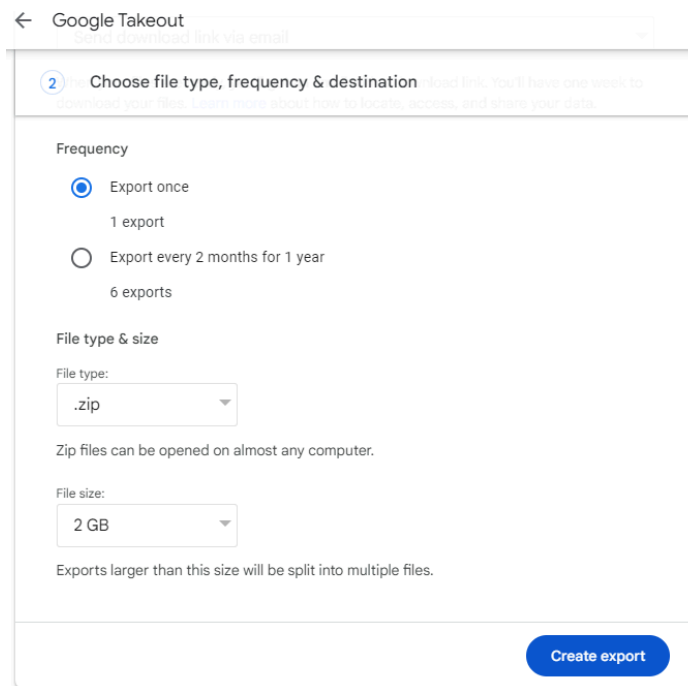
Google Takeout

Send download link via email

2 Choose file type, frequency & destination

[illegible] download link. You'll have one week to download your files. Learn more about how to locate, access, and share your data.

Frequency

Export once

1 export

Export every 2 months for 1 year

6 exports

File type & size

File type:

.zip

Zip files can be opened on almost any computer.

File size:

2 GB

Exports larger than this size will be split into multiple files.

Create export